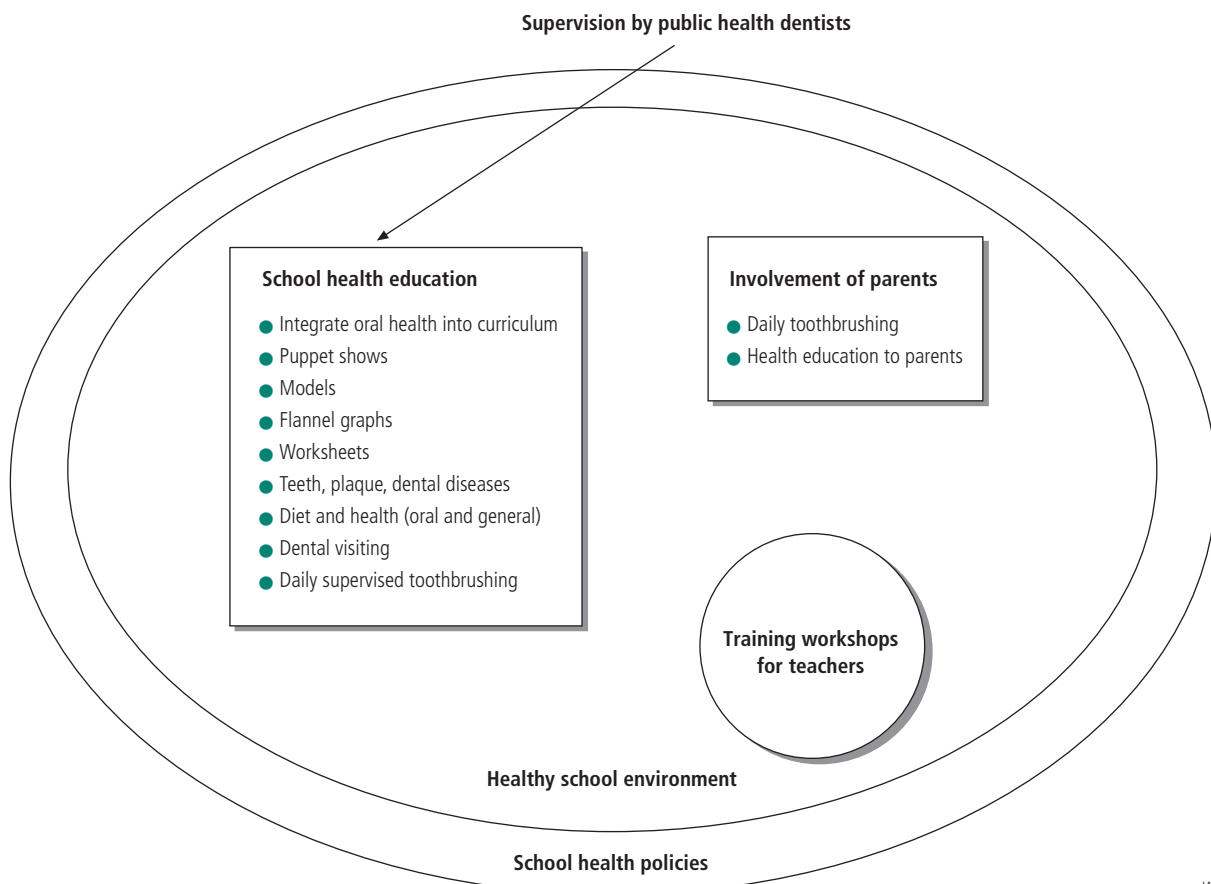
Supervision by public health dentists

School health education

- Integrate oral health into curriculum
- Puppet shows
- Models
- Flannel graphs
- Worksheets
- Teeth, plaque, dental diseases
- Diet and health (oral and general)
- Dental visiting
- Daily supervised toothbrushing

Involvement of parents

- Daily toothbrushing
- Health education to parents

Training workshops for teachers

Healthy school environment

School health policies